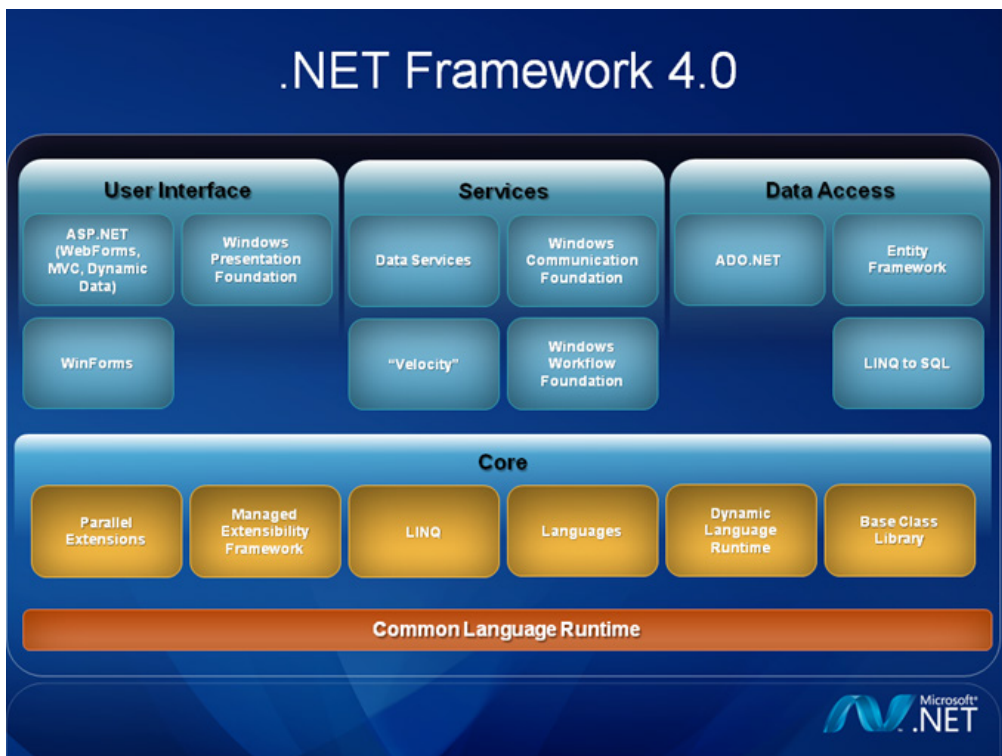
.NET Framework 4.0

User Interface

ASP.NET (WebForms, MVC, Dynamic Data)

Windows Presentation Foundation

WinForms

Services

Data Services

Windows Communication Foundation

"Velocity"

Windows Workflow Foundation

Data Access

ADO.NET

Entity Framework

LINQ to SQL

Core

Parallel Extensions

Managed Extensibility Framework

LINQ

Languages

Dynamic Language Runtime

Base Class Library

Common Language Runtime

Microsoft® .NET